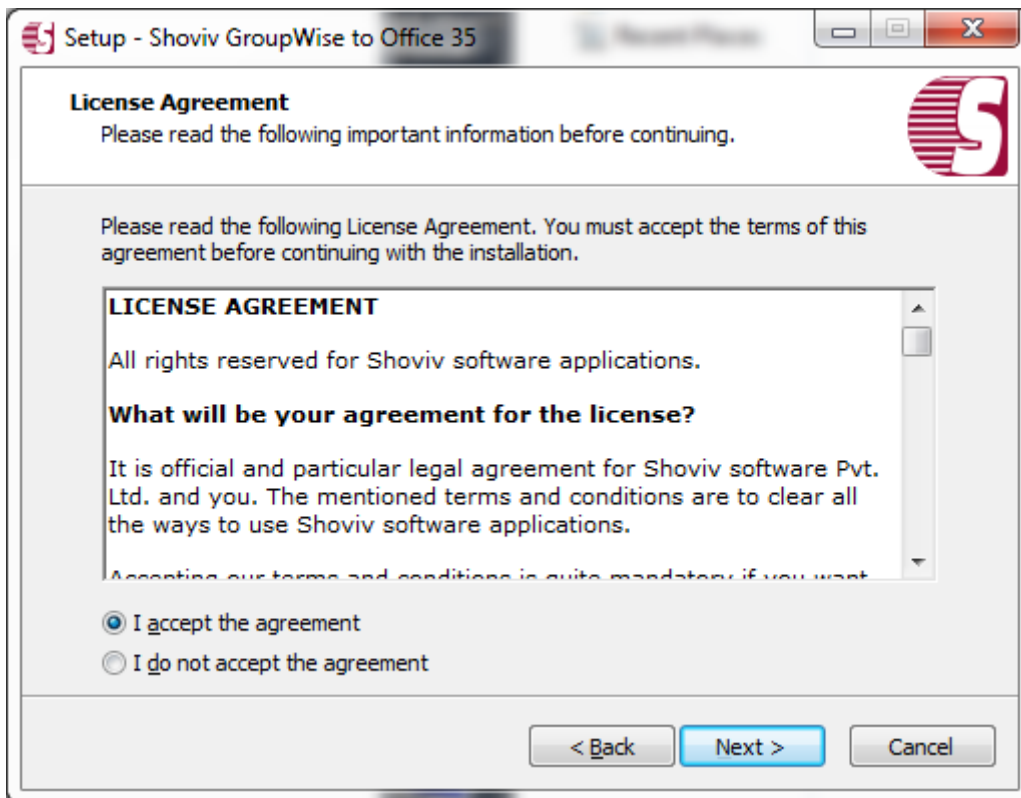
Setup - Shoviv GroupWise to Office 35

License Agreement
Please read the following important information before continuing.

Please read the following License Agreement. You must accept the terms of this agreement before continuing with the installation.

LICENSE AGREEMENT

All rights reserved for Shoviv software applications.

What will be your agreement for the license?

It is official and particular legal agreement for Shoviv software Pvt. Ltd. and you. The mentioned terms and conditions are to clear all the ways to use Shoviv software applications.

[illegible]

I accept the agreement
I do not accept the agreement

< Back
Next >
Cancel